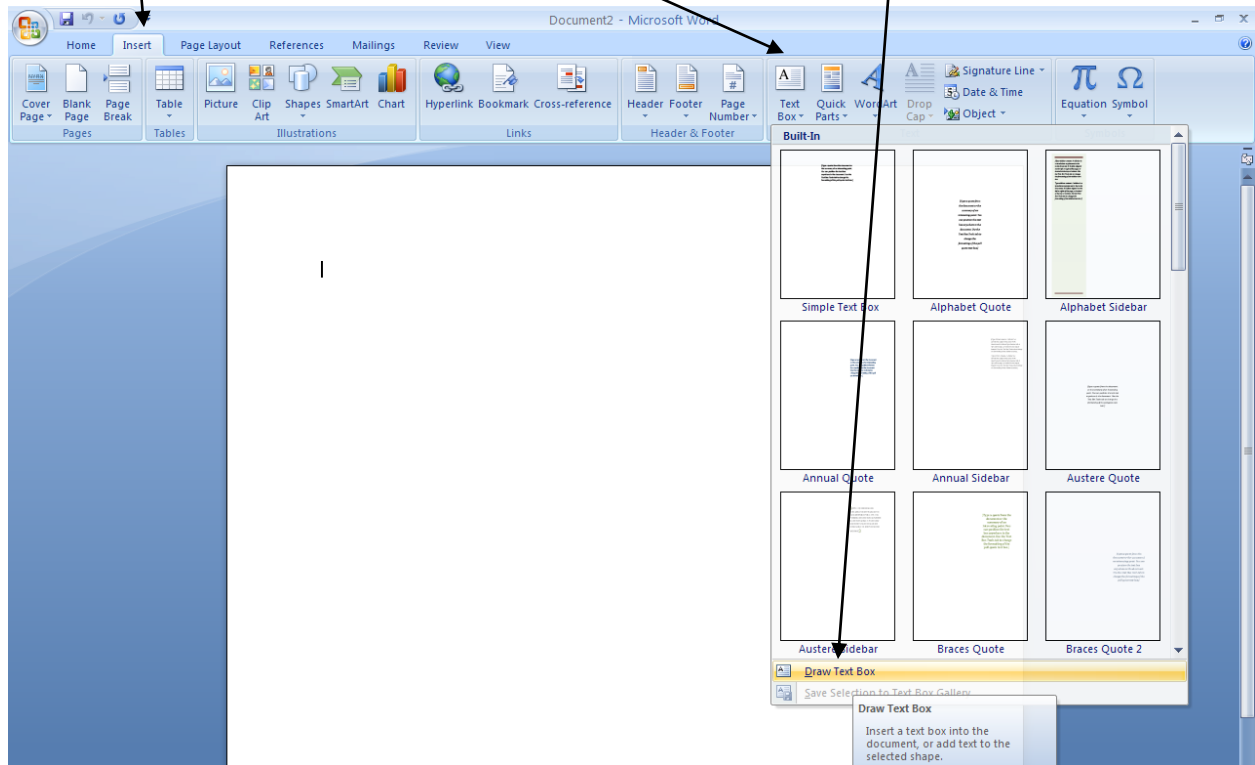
Document2 - Microsoft Word

Home Insert Page Layout References Mailings Review View

Cover Page Blank Page Page Break
Pages

Table
Tables

Picture Clip Art Shapes SmartArt Chart
Illustrations

Hyperlink Bookmark Cross-reference
Links

Header Footer Page Number
Header & Footer

Text Box Quick Parts WordArt Drop Cap
Signature Line
Date & Time
Object

Equation Symbol

Built-In

Simple Text Box
Alphabet Quote
Alphabet Sidebar
Annual Quote
Annual Sidebar
Austere Quote
Austere Sidebar
Braces Quote
Braces Quote 2

Draw Text Box
Save Selection to Text Box Gallery

Draw Text Box
Insert a text box into the document, or add text to the selected shape.